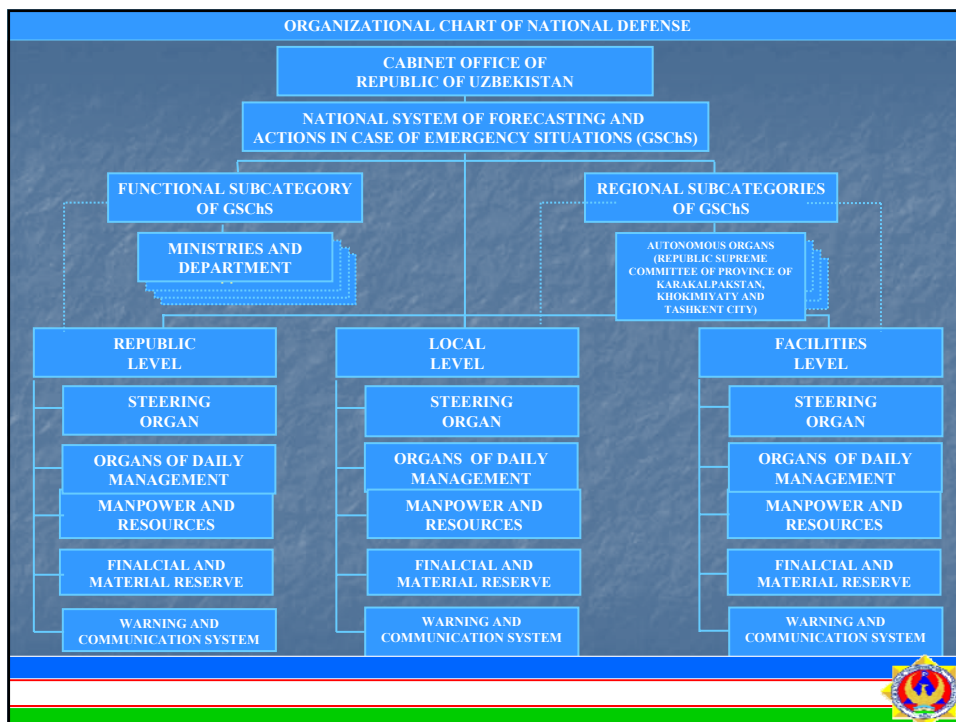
ORGANIZATIONAL CHART OF NATIONAL DEFENSE

CABINET OFFICE OF REPUBLIC OF UZBEKISTAN

NATIONAL SYSTEM OF FORECASTING AND ACTIONS IN CASE OF EMERGENCY SITUATIONS (GSChS)

FUNCTIONAL SUBCATEGORY OF GSChS

REGIONAL SUBCATEGORIES OF GSChS

MINISTRIES AND DEPARTMENT

AUTONOMOUS ORGANS (REPUBLIC SUPREME COMMITTEE OF PROVINCE OF KARAKALPAKSTAN, KHOKIMIYATY AND TASHKENT CITY)

REPUBLIC LEVEL

STEERING ORGAN

ORGANS OF DAILY MANAGEMENT

MANPOWER AND RESOURCES

FINALCIAL AND MATERIAL RESERVE

WARNING AND COMMUNICATION SYSTEM

LOCAL LEVEL

STEERING ORGAN

ORGANS OF DAILY MANAGEMENT

MANPOWER AND RESOURCES

FINALCIAL AND MATERIAL RESERVE

WARNING AND COMMUNICATION SYSTEM

FACILITIES LEVEL

STEERING ORGAN

ORGANS OF DAILY MANAGEMENT

MANPOWER AND RESOURCES

FINALCIAL AND MATERIAL RESERVE

WARNING AND COMMUNICATION SYSTEM